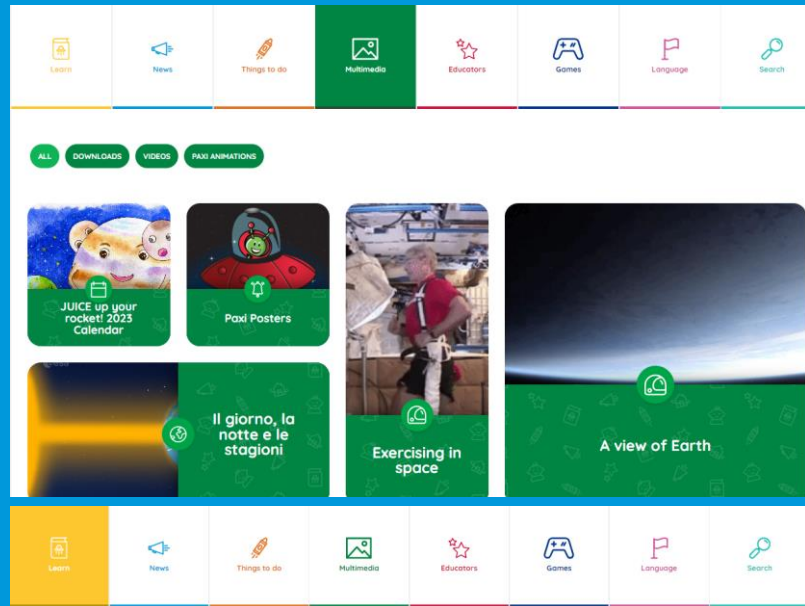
Learn
News
Things to do
Multimedia
Educators
Games
Language
Search

ALL
DOWNLOADS
VIDEOS
PAXI ANIMATIONS

JUICE up your rocket! 2023 Calendar

Paxi Posters

Exercising in space

A view of Earth

Il giorno, la notte e le stagioni

Learn
News
Things to do
Multimedia
Educators
Games
Language
Search